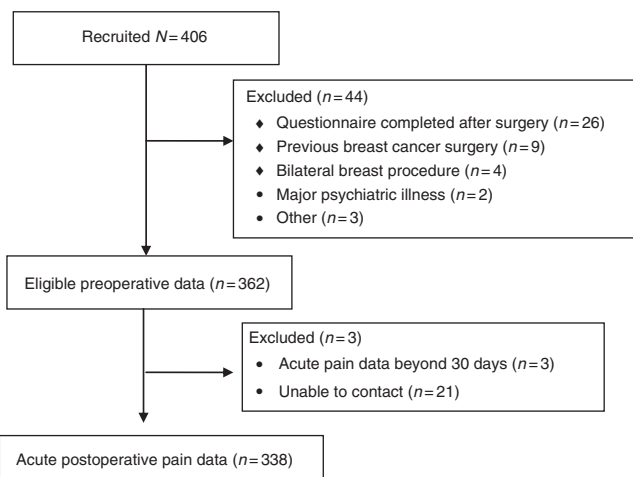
Recruited $N=406$

Excluded ($n=44$)
♦ Questionnaire completed after surgery ($n=26$)
♦ Previous breast cancer surgery ($n=9$)
♦ Bilateral breast procedure ($n=4$)
• Major psychiatric illness ($n=2$)
• Other ($n=3$)

Eligible preoperative data ($n=362$)

Excluded ($n=3$)
• Acute pain data beyond 30 days ($n=3$)
• Unable to contact ($n=21$)

Acute postoperative pain data ($n=338$)